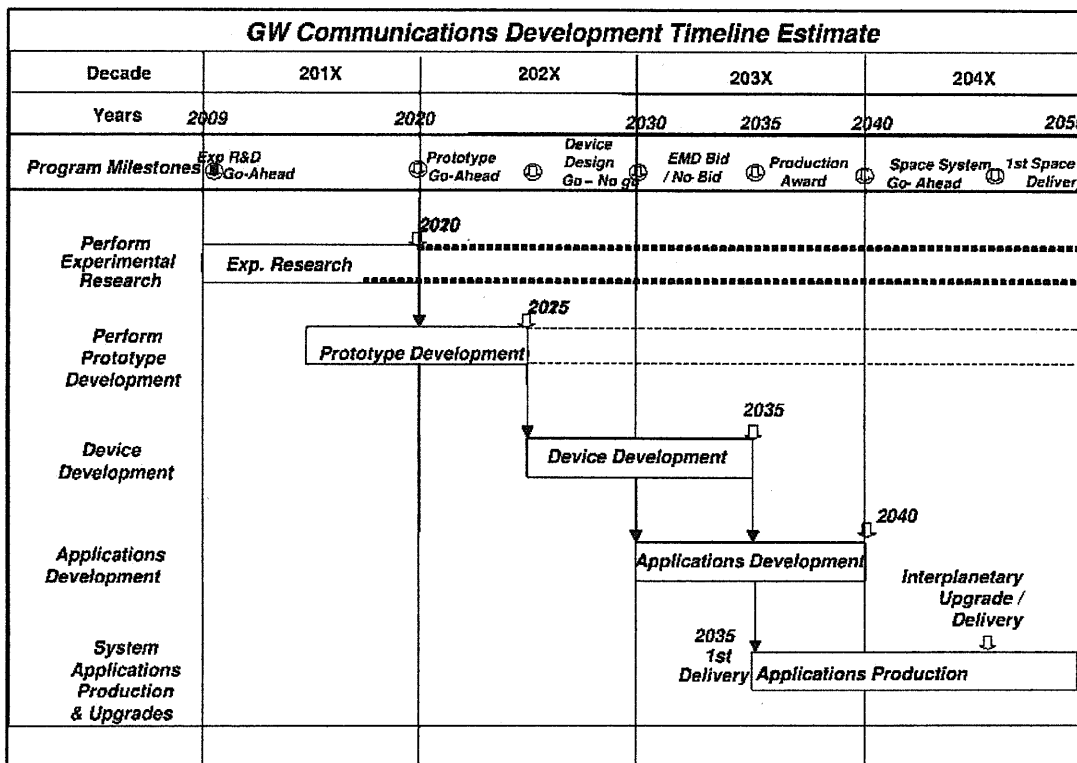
GW Communications Development Timeline Estimate

| Decade | 201X | 202X | 203X | 204X |
|---|---|---|---|---|
| Years | 2009 2020 | | 2030 2035 | 2040 205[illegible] |

Program Milestones: Exp R&D Go-Ahead; Prototype Go-Ahead; Device Design Go – No go; EMD Bid / No-Bid; Production Award; Space System Go- Ahead; 1st Space Deliver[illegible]

Perform Experimental Research
2020
Exp. Research

Perform Prototype Development
2025
Prototype Development

Device Development
2035
Device Development

Applications Development
2040
Applications Development

Interplanetary Upgrade / Delivery

System Applications Production & Upgrades
2035 1st Delivery
Applications Production